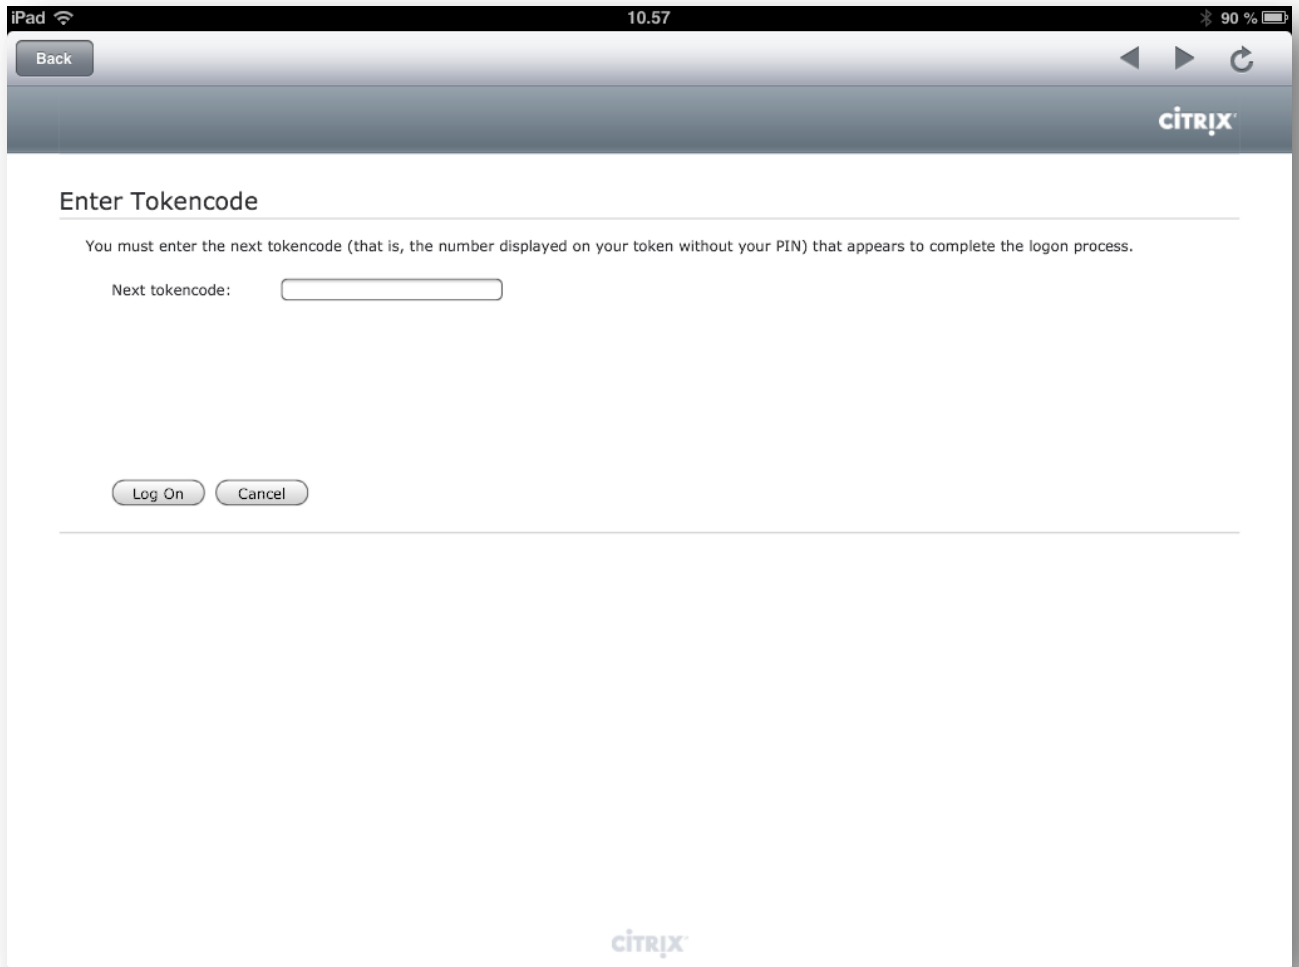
iPad 10.57 90 %

Back

CITRIX

Enter Tokencode

You must enter the next tokencode (that is, the number displayed on your token without your PIN) that appears to complete the logon process.

Next tokencode:

Log On Cancel

CITRIX